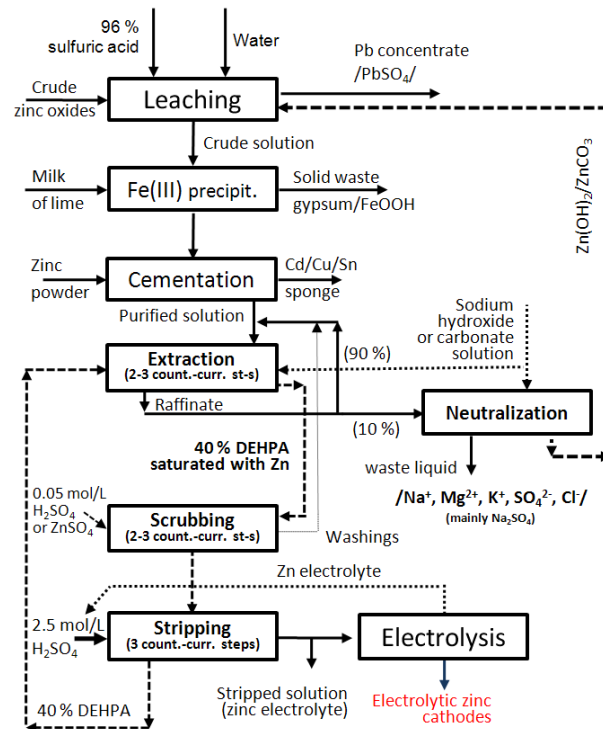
96 %
sulfuric acid

Water

Pb concentrate
/$PbSO_4$/

Crude
zinc oxides

Leaching

Crude solution

$Zn(OH)_2/ZnCO_3$

Milk
of lime

Fe(III) precipit.

Solid waste
gypsum/FeOOH

Zinc
powder

Cementation

Cd/Cu/Sn
sponge

Purified solution

Sodium
hydroxide
or carbonate
solution

Extraction
(2-3 count.-curr. st-s)

(90 %)

Raffinate

Neutralization

(10 %)

40 % DEHPA
saturated with Zn

waste liquid

/$Na^+$, $Mg^{2+}$, $K^+$, $SO_4^{2-}$, $Cl^-$/
(mainly $Na_2SO_4$)

0.05 mol/L
$H_2SO_4$
or $ZnSO_4$

Scrubbing
(2-3 count.-curr. st-s)

Washings

Zn electrolyte

2.5 mol/L
$H_2SO_4$

Stripping
(3 count.-curr. steps)

Electrolysis

Stripped solution
(zinc electrolyte)

Electrolytic zinc
cathodes

40 % DEHPA